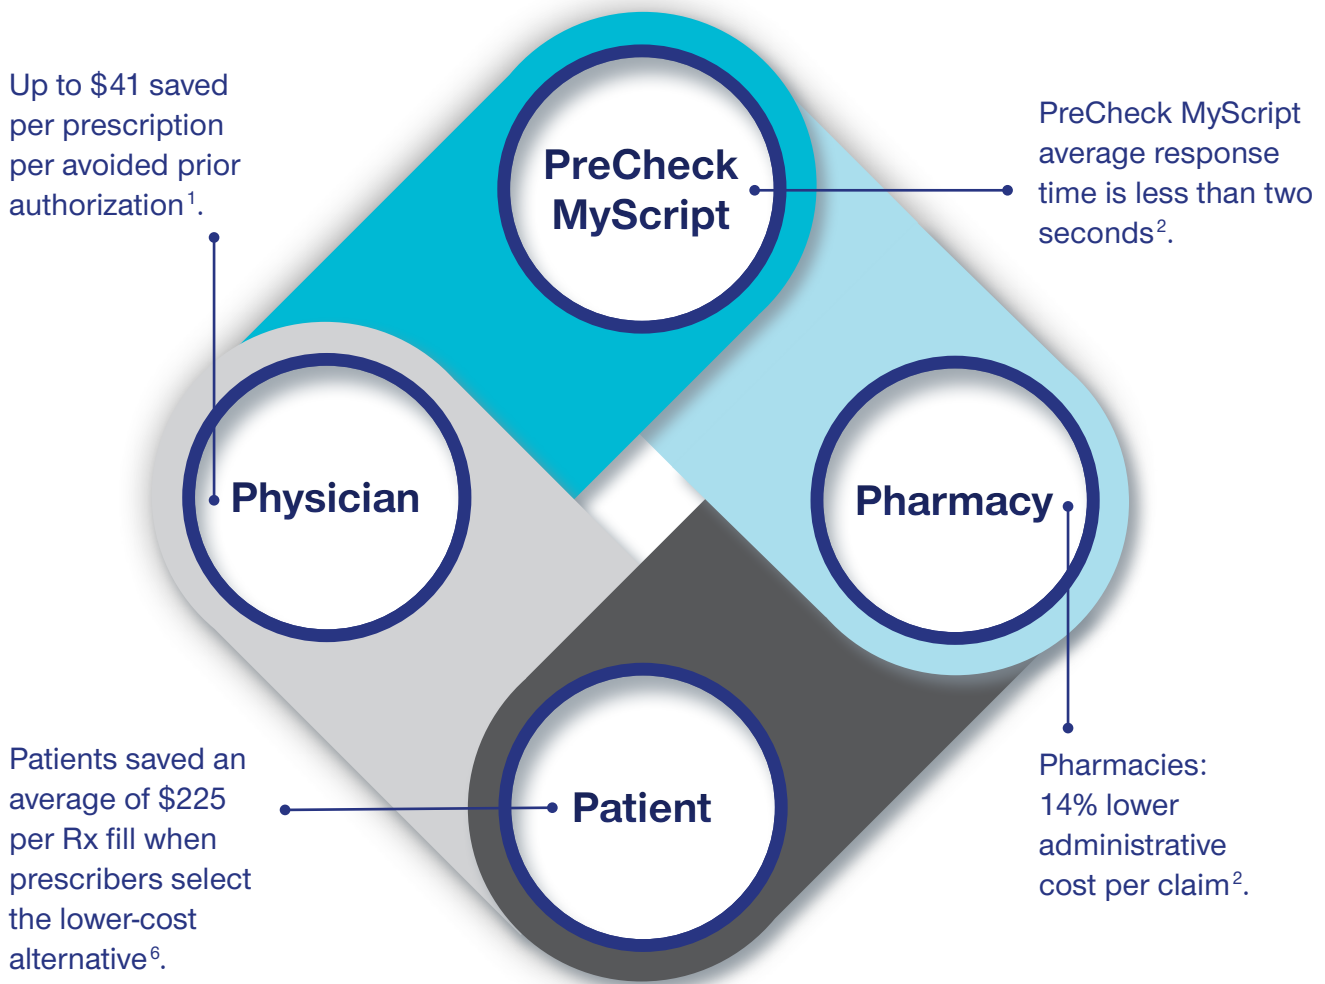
Up to \$41 saved per prescription per avoided prior authorization$^1$.

PreCheck MyScript

PreCheck MyScript average response time is less than two seconds$^2$.

Physician

Pharmacy

Patient

Patients saved an average of \$225 per Rx fill when prescribers select the lower-cost alternative$^6$.

Pharmacies: 14% lower administrative cost per claim$^2$.